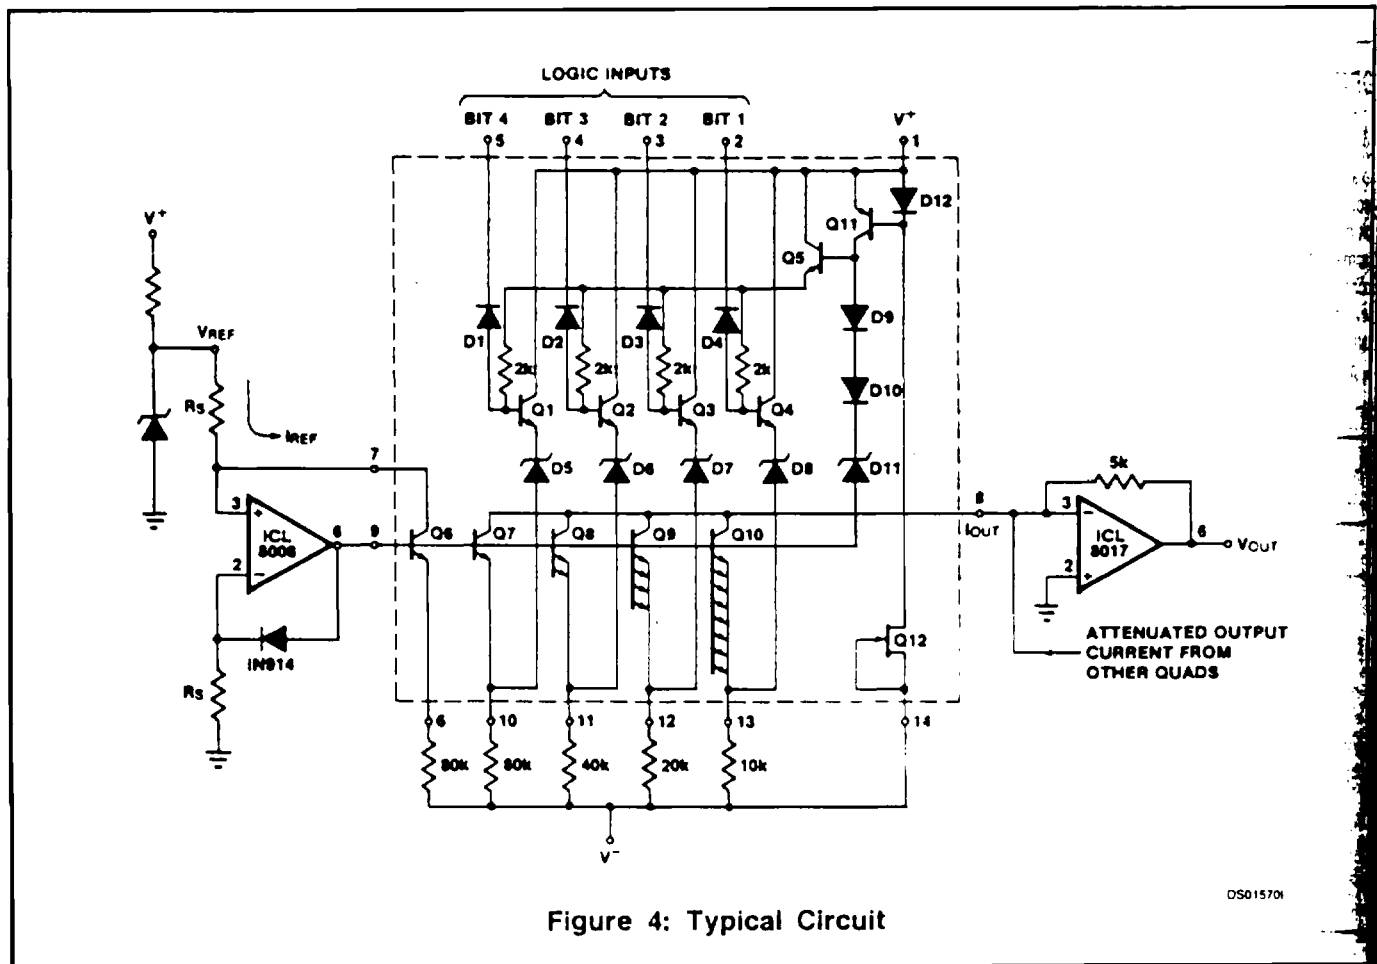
LOGIC INPUTS

BIT 4 5
BIT 3 4
BIT 2 3
BIT 1 2
$V^+$ 1

D12
Q11
Q5
D1 D2 D3 D4
2k 2k 2k 2k
Q1 Q2 Q3 Q4
D9
D10
D5 D6 D7 D8 D11

$V^+$
$V_{REF}$
$R_S$
$I_{REF}$
7
3
ICL 8008
2
6
9
IN914
$R_S$

Q6 Q7 Q8 Q9 Q10
Q12

8
$I_{OUT}$
5k
3
ICL 8017
2
6
$V_{OUT}$

ATTENUATED OUTPUT CURRENT FROM OTHER QUADS

6 10 11 12 13 14
80k 80k 40k 20k 10k
$V^-$

DS015701

Figure 4: Typical Circuit